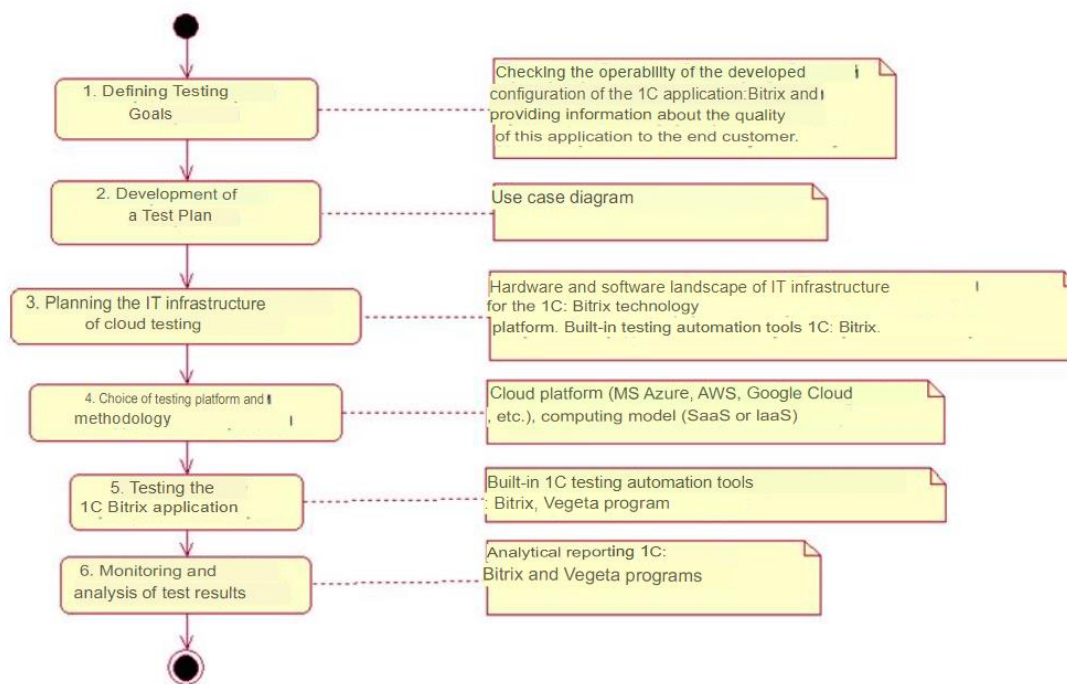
1. Defining Testing Goals

Checking the operability of the developed configuration of the 1C application:Bitrix and providing information about the quality of this application to the end customer.

2. Development of a Test Plan

Use case diagram

3. Planning the IT infrastructure of cloud testing

Hardware and software landscape of IT infrastructure for the 1C: Bitrix technology platform. Built-in testing automation tools 1C: Bitrix.

4. Choice of testing platform and methodology

Cloud platform (MS Azure, AWS, Google Cloud , etc.), computing model (SaaS or IaaS)

5. Testing the 1C Bitrix application

Built-in 1C testing automation tools : Bitrix, Vegeta program

6. Monitoring and analysis of test results

Analytical reporting 1C: Bitrix and Vegeta programs